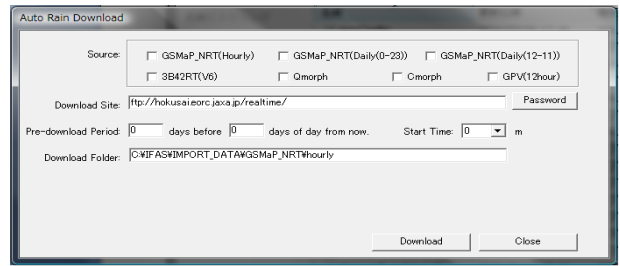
Auto Rain Download

Source: GSMaP_NRT(Hourly) GSMaP_NRT(Daily(0-23)) GSMaP_NRT(Daily(12-11))

3B42RT(V6) Qmorph Cmorph GPV(12hour)

Download Site: ftp://hokusai.eorc.jaxa.jp/realtime/ Password

Pre-download Period: 0 days before 0 days of day from now. Start Time: 0 m

Download Folder: C:¥IFAS¥IMPORT_DATA¥GSMaP_NRT¥hourly

Download Close